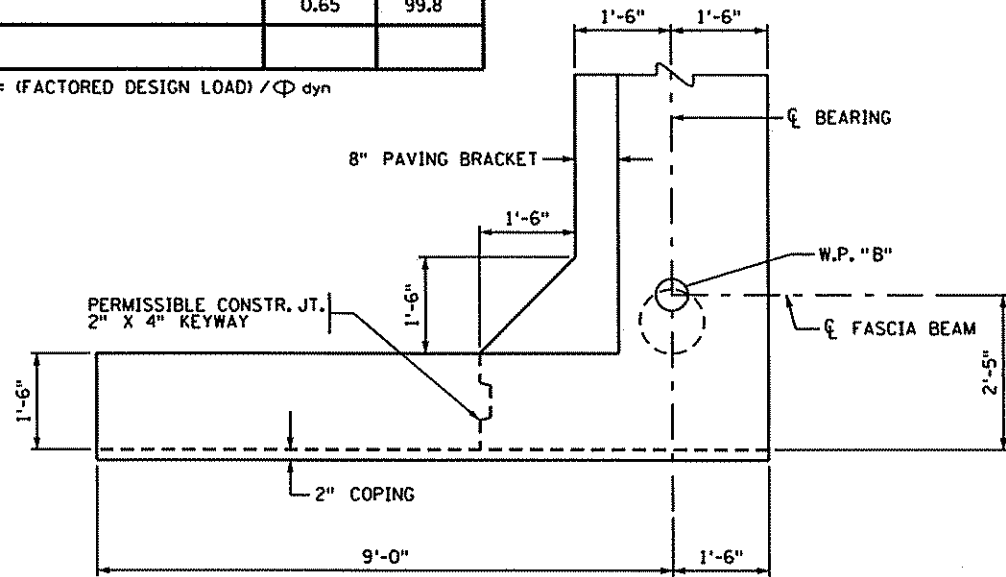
| 0.65 | 99.8 |
|---|---|
| | |

= (FACTORED DESIGN LOAD) / $\Phi$ dyn

1'-6"
1'-6"
℄ BEARING
8" PAVING BRACKET
1'-6"
1'-6"
W.P. "B"
PERMISSIBLE CONSTR. JT. 2" X 4" KEYWAY
℄ FASCIA BEAM
1'-6"
2'-5"
2" COPING
9'-0"
1'-6"